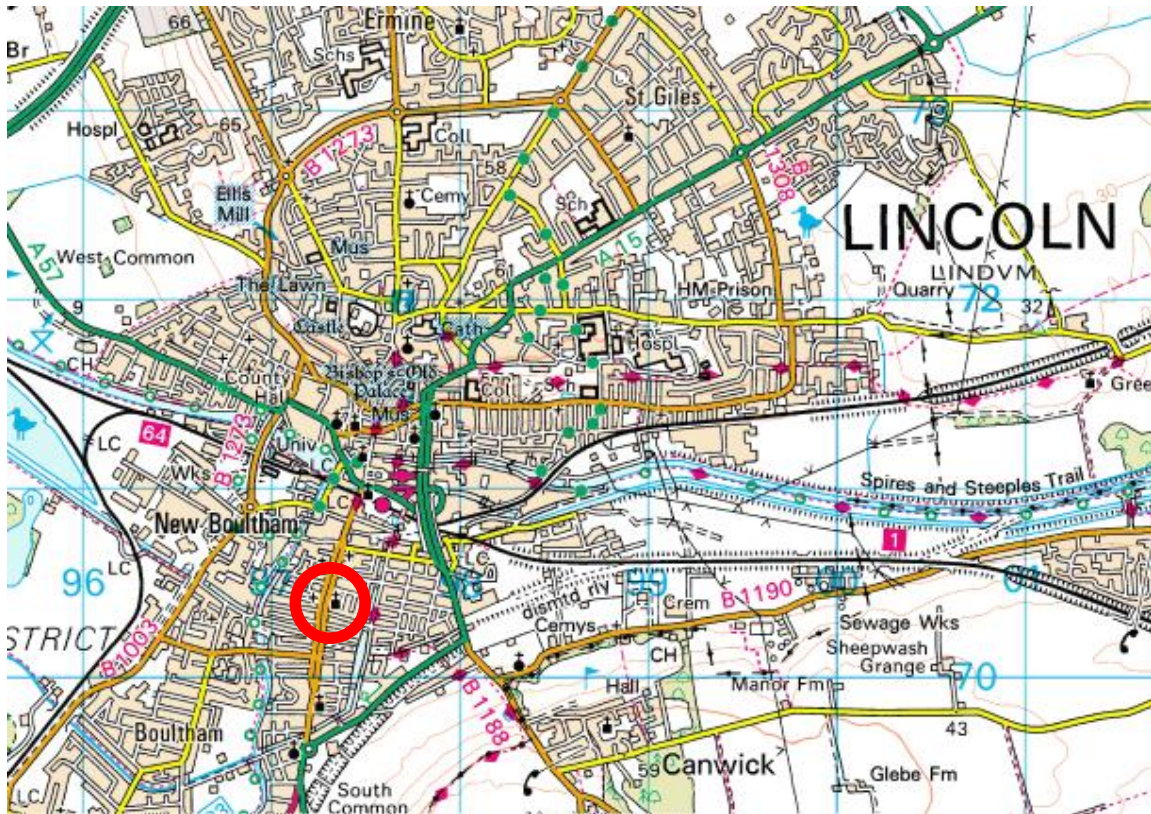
Br
66
Ermine
Schs
Hospl
65
B 1273
Coll
St Giles
58
B 1308
Ellis Mill
Cemy
Sch
LINCOLN
LINDVM
A 57
West Common
Mus
A 15
The Lawn
HM Prison
Quarry
72
32
Castle
Cath
Hospl
9
CH
County Hall
Bishop's Old Palace
Coll
Sch
Gree
64
LC
Mus
Univ
B 1273
Wks
Spires and Steeples Trail
New Boultham
1
96
LC
dismtd rly
Crem
B 1190
STRICT
B 1003
Cemys
Sewage Wks
Sheepwash Grange
CH
70
B 1188
Hall
Manor Fm
43
Boultham
Canwick
59
Glebe Fm
LC
South Common